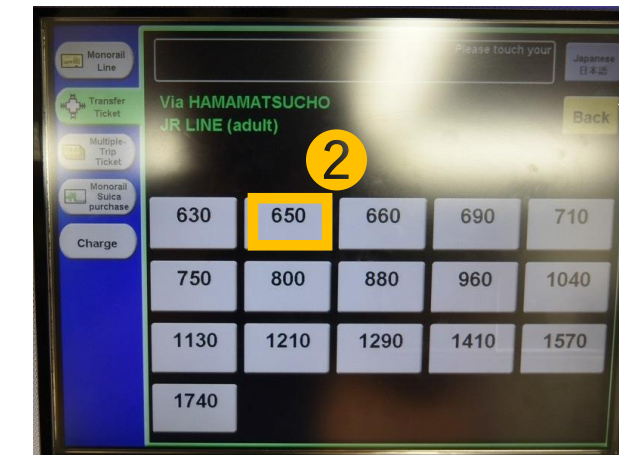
Monorail Line

Transfer Ticket

Multiple-Trip Ticket

Monorail Suica purchase

Charge

Please touch your

Japanese
日本語

Via HAMAMATSUCHO
JR LINE (adult)

Back

2

| 630 | 650 | 660 | 690 | 710 |
|---|---|---|---|---|
| 750 | 800 | 880 | 960 | 1040 |
| 1130 | 1210 | 1290 | 1410 | 1570 |
| 1740 | | | | |